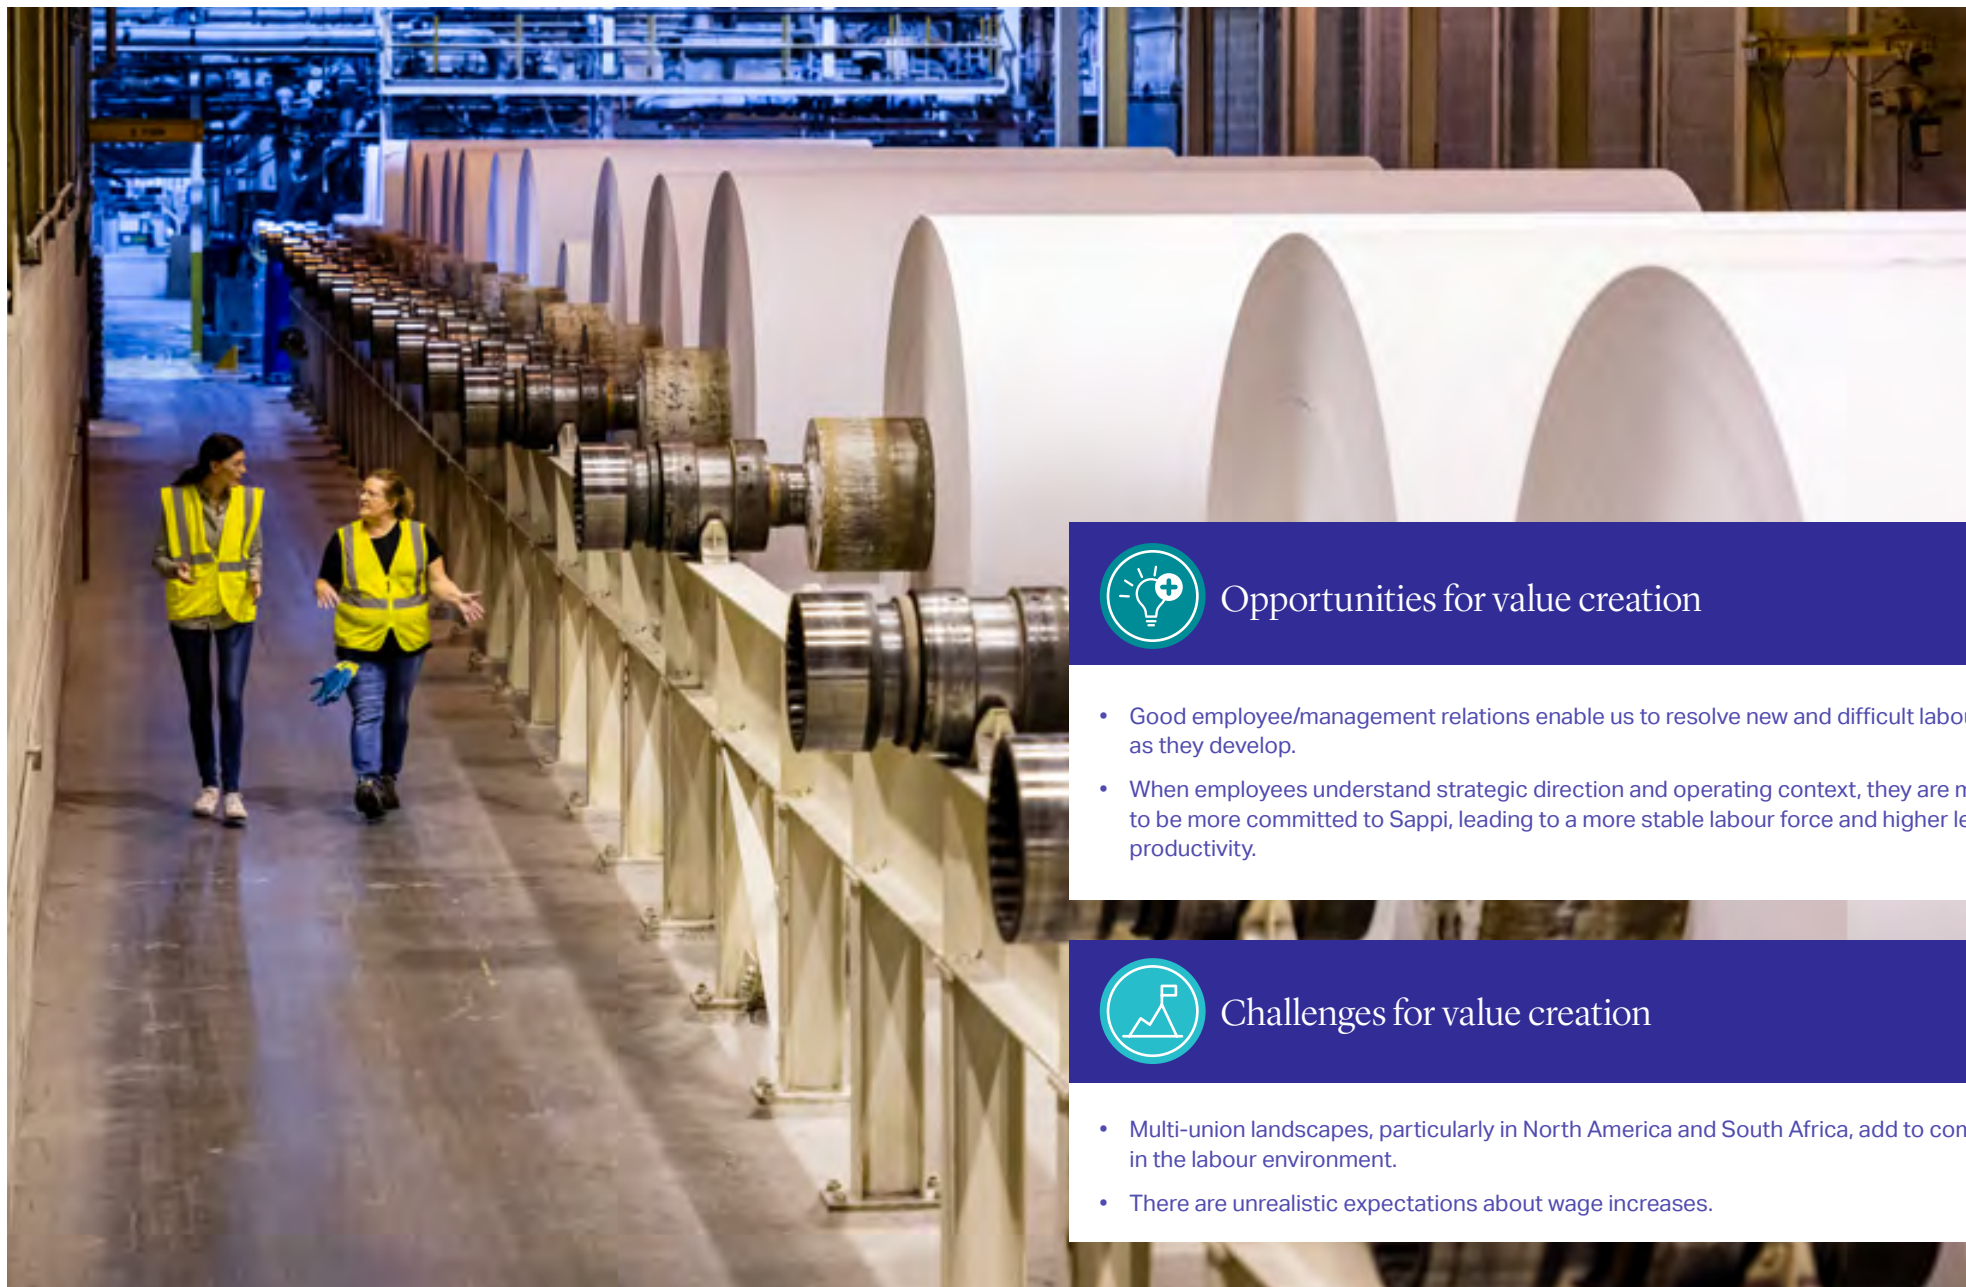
Opportunities for value creation

- Good employee/management relations enable us to resolve new and difficult labo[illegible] as they develop.
- When employees understand strategic direction and operating context, they are m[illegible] to be more committed to Sappi, leading to a more stable labour force and higher le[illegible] productivity.

Challenges for value creation

- Multi-union landscapes, particularly in North America and South Africa, add to con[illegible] in the labour environment.
- There are unrealistic expectations about wage increases.